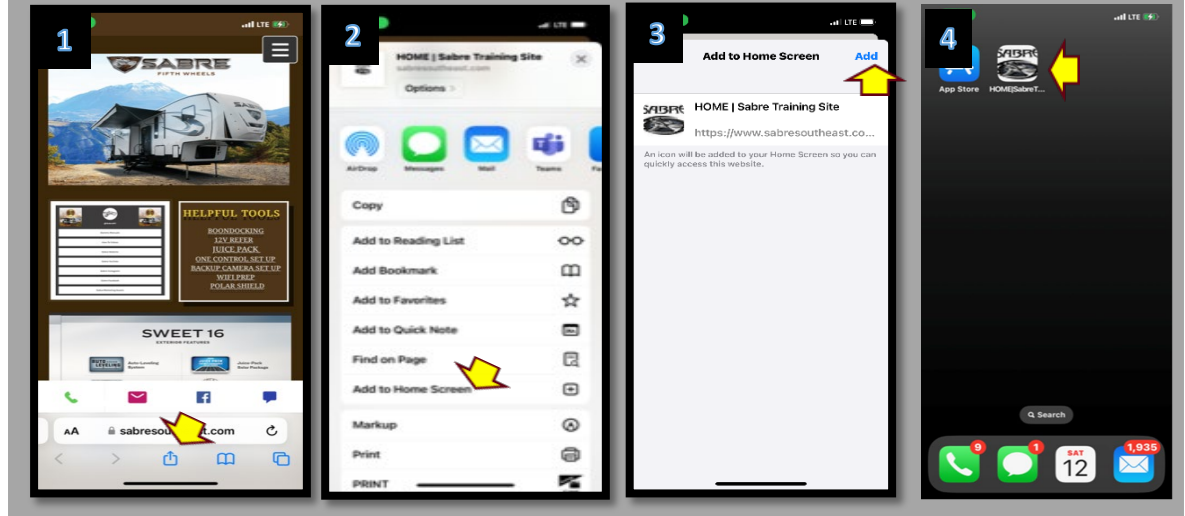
1

LTE

SABRE
FIFTH WHEELS

HELPFUL TOOLS
BOONDOCKING
12V REFER
JUICE PACK
ONE CONTROL SET UP
BACKUP CAMERA SET UP
WIFI PREP
POLAR SHIELD

SWEET 16
EXTERIOR FEATURES

AA sabresou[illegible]t.com

2

LTE

HOME | Sabre Training Site
sabresoutheast.com
Options >

AirDrop Messages Mail Teams

Copy
Add to Reading List
Add Bookmark
Add to Favorites
Add to Quick Note
Find on Page
Add to Home Screen
Markup
Print
PRINT

3

LTE

Add to Home Screen
Add

HOME | Sabre Training Site
https://www.sabresoutheast.co...

An icon will be added to your Home Screen so you can quickly access this website.

4

LTE

App Store
HOME|SabreT...

Search

9
1
SAT
12
1,935